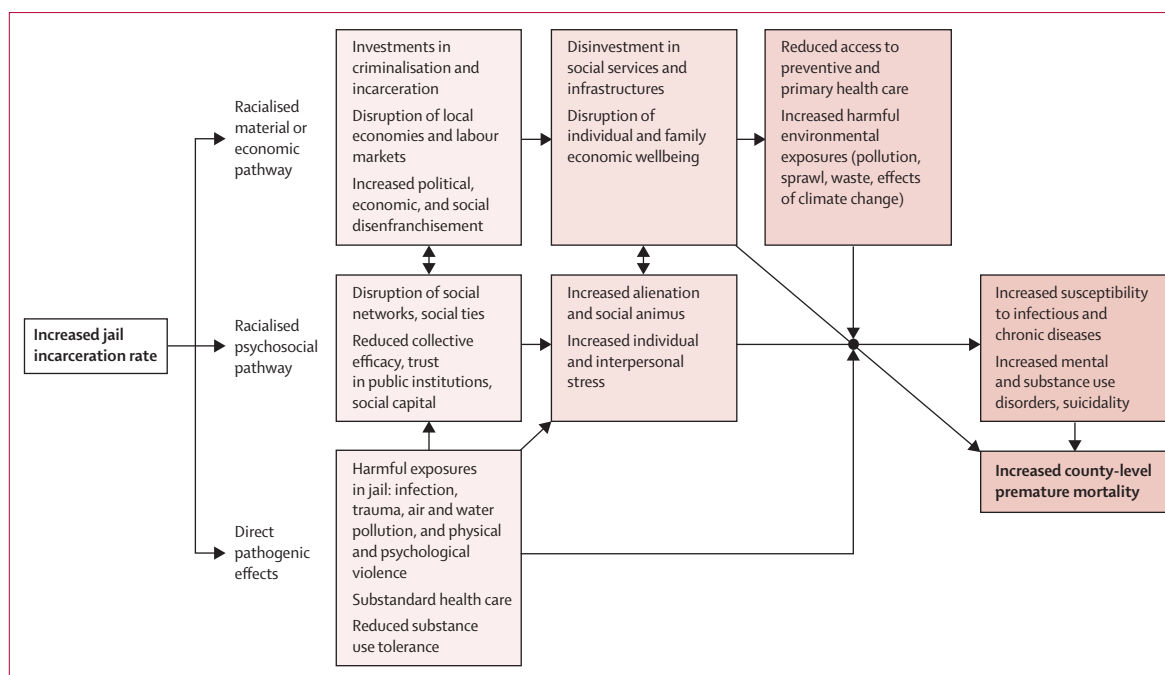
Increased jail incarceration rate

Racialised material or economic pathway

Racialised psychosocial pathway

Direct pathogenic effects

Investments in criminalisation and incarceration

Disruption of local economies and labour markets

Increased political, economic, and social disenfranchisement

Disinvestment in social services and infrastructures

Disruption of individual and family economic wellbeing

Reduced access to preventive and primary health care

Increased harmful environmental exposures (pollution, sprawl, waste, effects of climate change)

Disruption of social networks, social ties

Reduced collective efficacy, trust in public institutions, social capital

Increased alienation and social animus

Increased individual and interpersonal stress

Harmful exposures in jail: infection, trauma, air and water pollution, and physical and psychological violence

Substandard health care

Reduced substance use tolerance

Increased susceptibility to infectious and chronic diseases

Increased mental and substance use disorders, suicidality

Increased county-level premature mortality